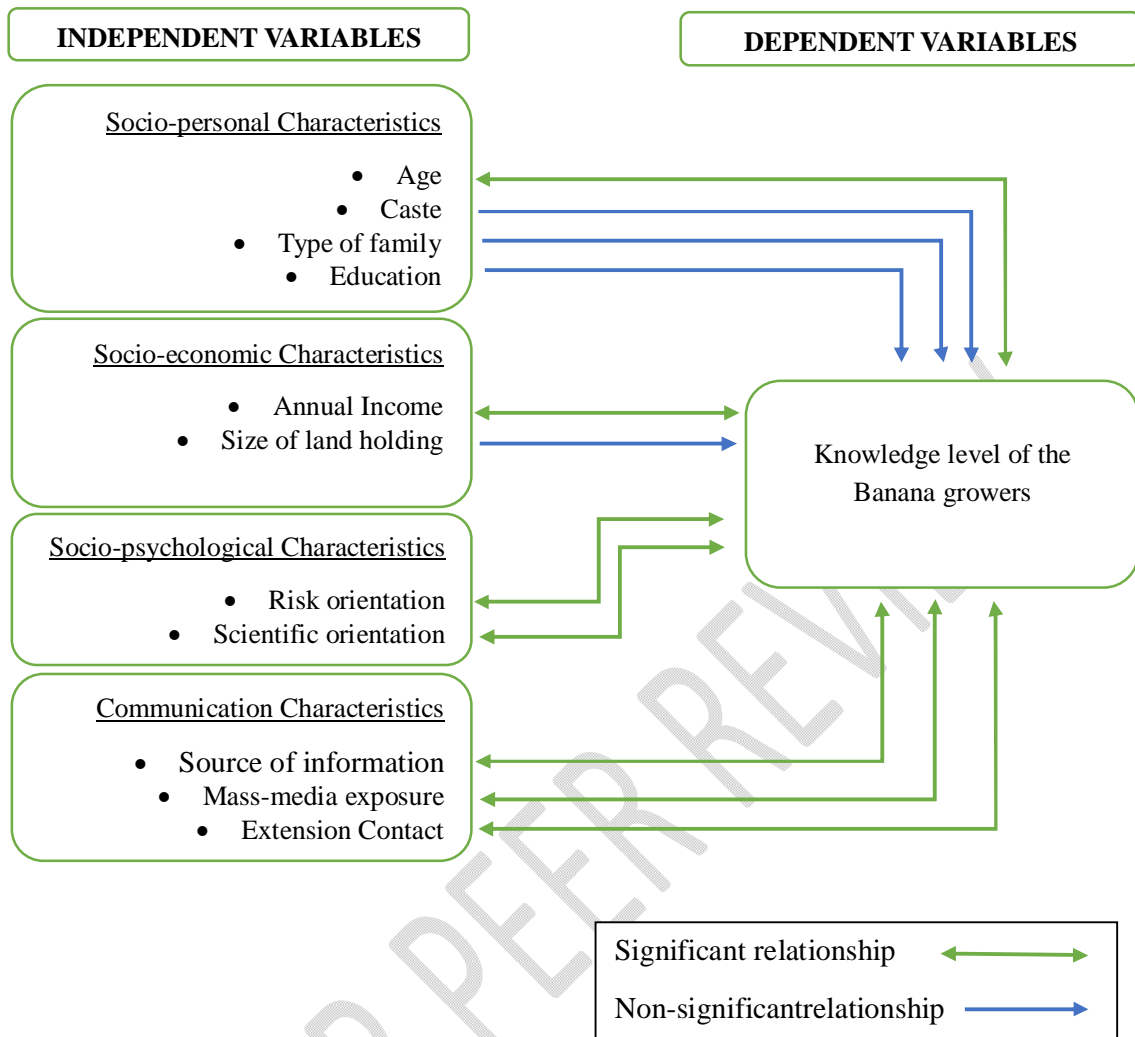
INDEPENDENT VARIABLES

DEPENDENT VARIABLES

Socio-personal Characteristics

- Age
- Caste
- Type of family
- Education

Socio-economic Characteristics

- Annual Income
- Size of land holding

Socio-psychological Characteristics

- Risk orientation
- Scientific orientation

Communication Characteristics

- Source of information
- Mass-media exposure
- Extension Contact

Knowledge level of the Banana growers

Significant relationship

Non-significantrelationship

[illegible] PEER REVI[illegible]